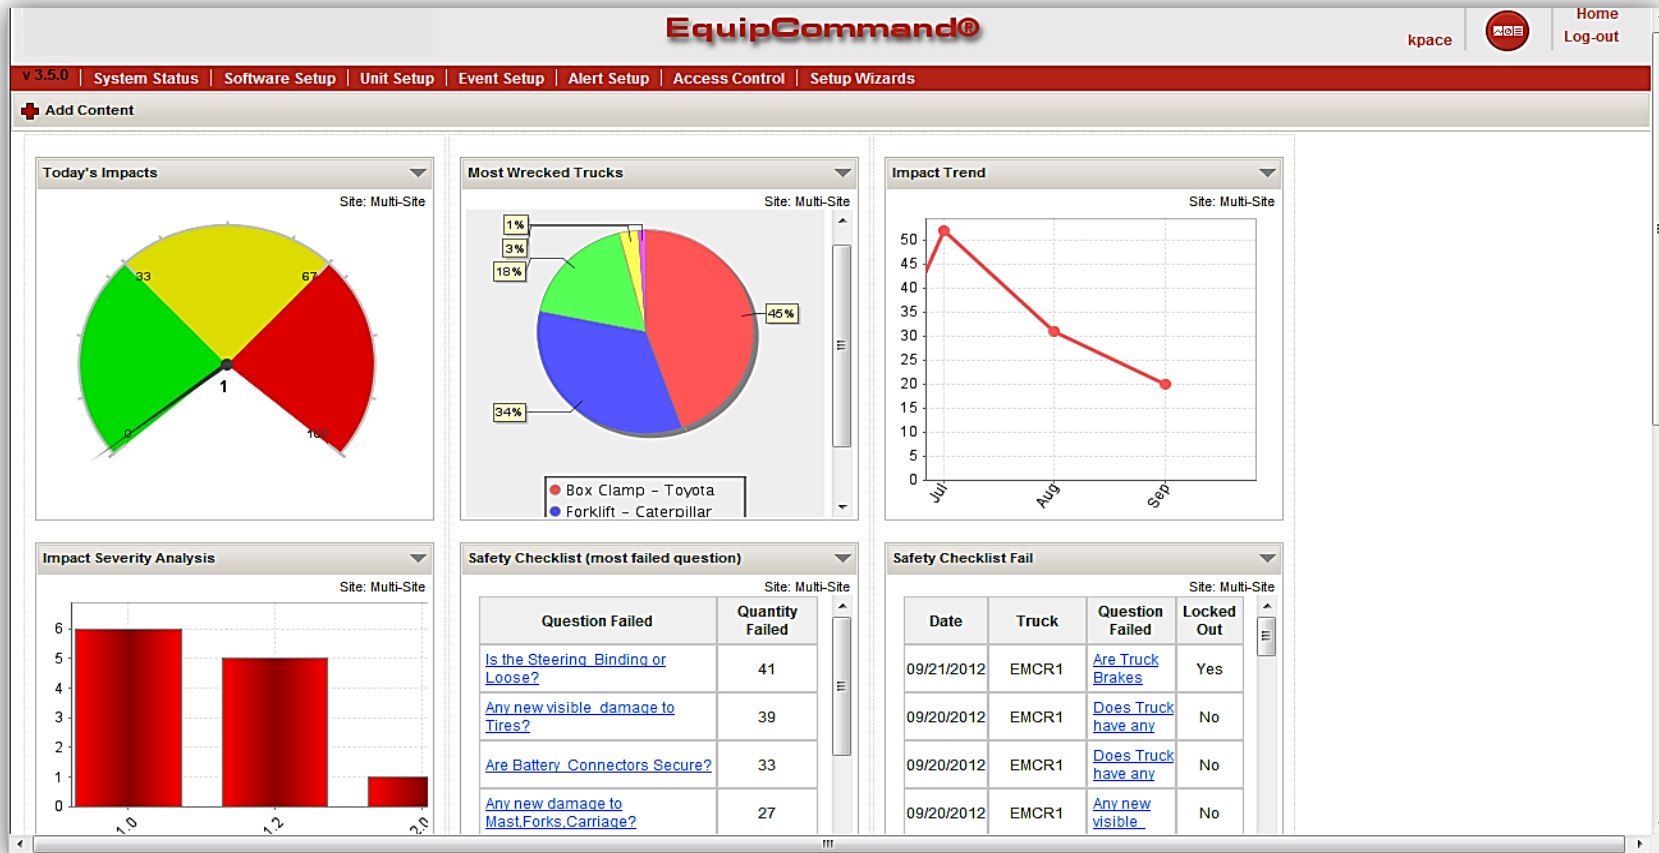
EquipCommand®

kpace

Home
Log-out

v 3.5.0 | System Status | Software Setup | Unit Setup | Event Setup | Alert Setup | Access Control | Setup Wizards

Add Content

Today's Impacts

Site: Multi-Site

33
67
1
0
100

Most Wrecked Trucks

Site: Multi-Site

1%
3%
18%
45%
34%

Box Clamp - Toyota
Forklift - Caterpillar

Impact Trend

Site: Multi-Site

50
45
40
35
30
25
20
15
10
5
0

Jul
Aug
Sep

Impact Severity Analysis

Site: Multi-Site

6
5
4
3
2
1
0

1.0
1.2
2.0

Safety Checklist (most failed question)

Site: Multi-Site

| Question Failed | Quantity Failed |
|---|---|
| Is the Steering Binding or Loose? | 41 |
| Any new visible damage to Tires? | 39 |
| Are Battery Connectors Secure? | 33 |
| Any new damage to Mast,Forks,Carriage? | 27 |

Safety Checklist Fail

Site: Multi-Site

| Date | Truck | Question Failed | Locked Out |
|---|---|---|---|
| 09/21/2012 | EMCR1 | Are Truck Brakes | Yes |
| 09/20/2012 | EMCR1 | Does Truck have any | No |
| 09/20/2012 | EMCR1 | Does Truck have any | No |
| 09/20/2012 | EMCR1 | Any new visible | No |